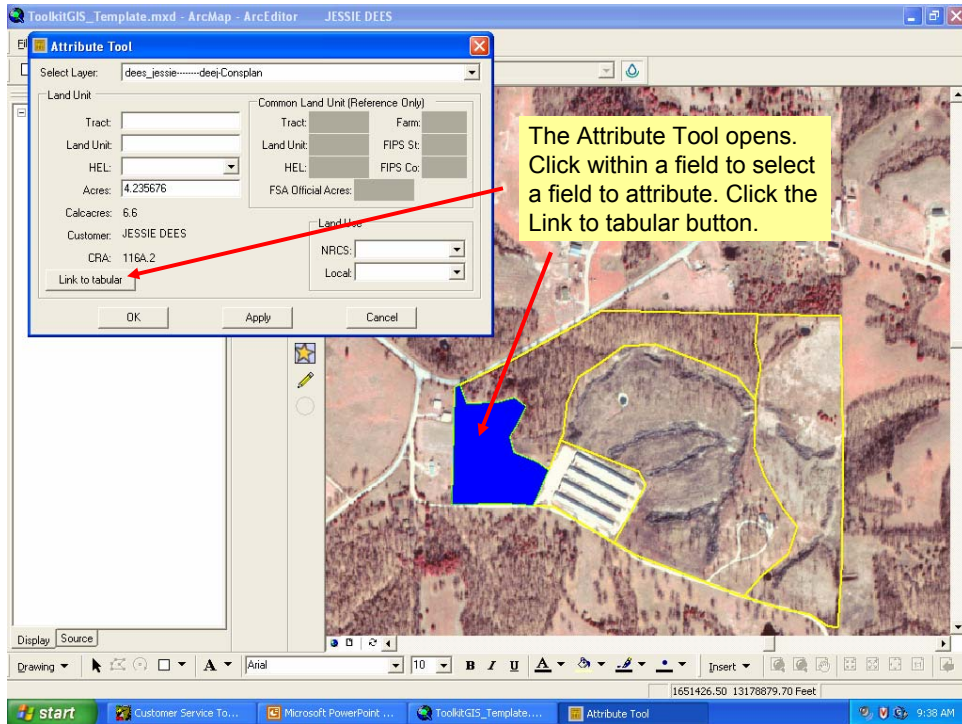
ToolkitGIS_Template.mxd - ArcMap - ArcEditor JESSIE DEES

Attribute Tool

Select Layer: dees_jessie--------deej-Consplan

Land Unit

Tract:

Land Unit:

HEL:

Acres: 4.235676

Calcacres: 6.6

Customer: JESSIE DEES

CRA: 116A.2

Link to tabular

Common Land Unit (Reference Only)

Tract:

Farm:

Land Unit:

FIPS St:

HEL:

FIPS Co:

FSA Official Acres:

Land Use

NRCS:

Local:

OK

Apply

Cancel

The Attribute Tool opens. Click within a field to select a field to attribute. Click the Link to tabular button.

Display Source

Drawing

Arial

10

B I U

Insert

1651426.50 13178879.70 Feet

start

Customer Service To...

Microsoft PowerPoint ...

ToolkitGIS_Template....

Attribute Tool

9:38 AM